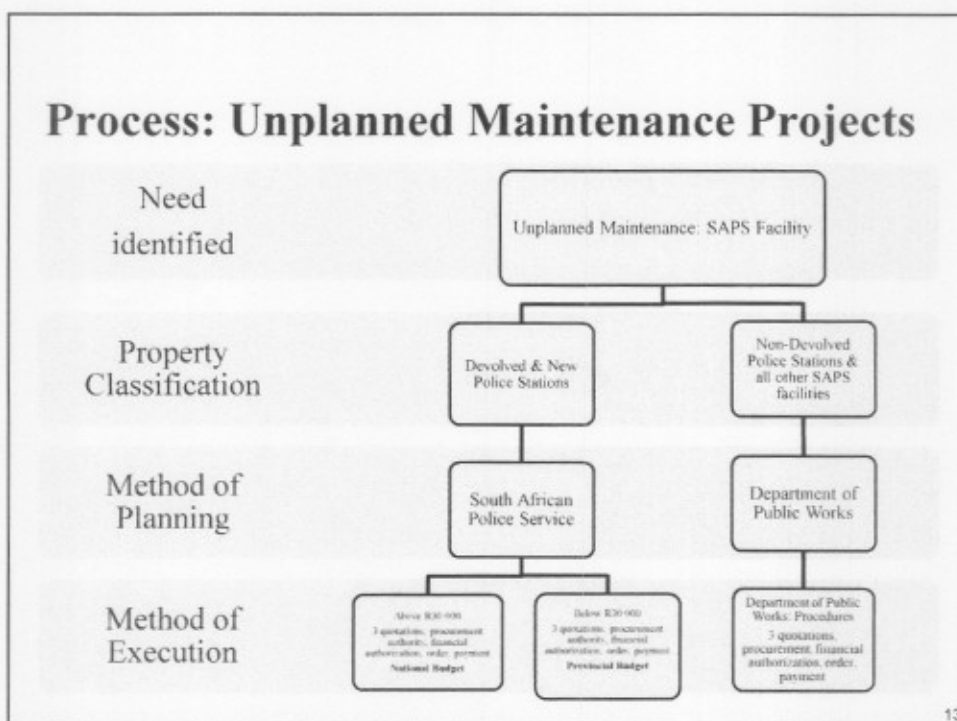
Process: Unplanned Maintenance Projects

Need identified

Unplanned Maintenance: SAPS Facility

Property Classification

Devolved & New Police Stations

Non-Devolved Police Stations & all other SAPS facilities

Method of Planning

South African Police Service

Department of Public Works

Method of Execution

Above R30 000
3 quotations, procurement authority, financial authorization, order, payment
National Budget

Below R30 000
3 quotations, procurement authority, financial authorization, order, payment
Provincial Budget

Department of Public Works: Procedures
3 quotations, procurement, financial authorization, order, payment

13